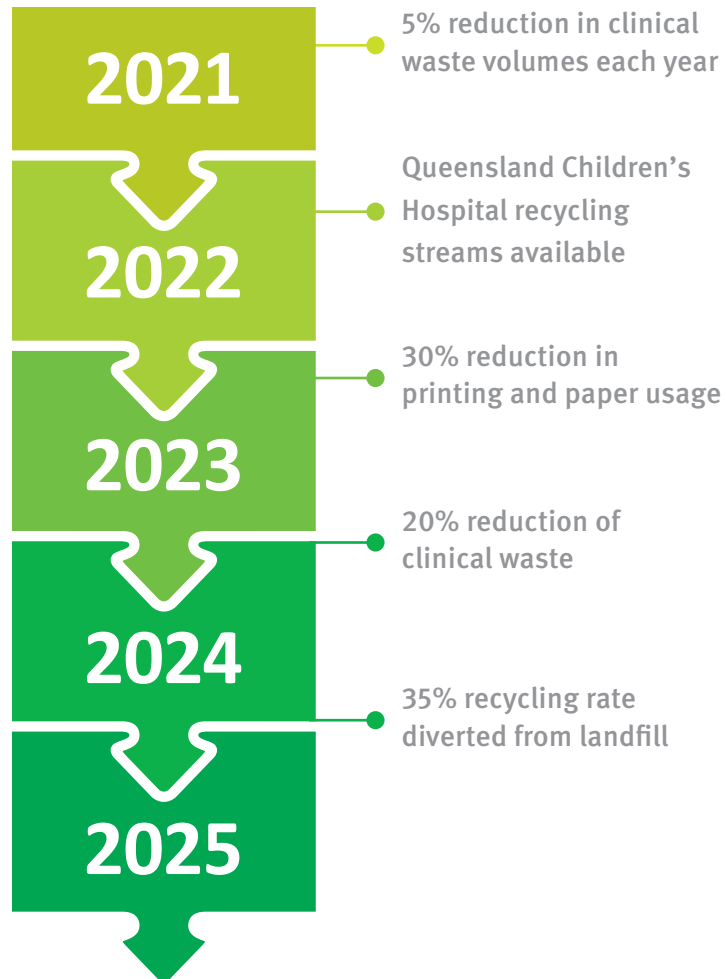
2021

5% reduction in clinical waste volumes each year

2022

Queensland Children's Hospital recycling streams available

2023

30% reduction in printing and paper usage

2024

20% reduction of clinical waste

2025

35% recycling rate diverted from landfill